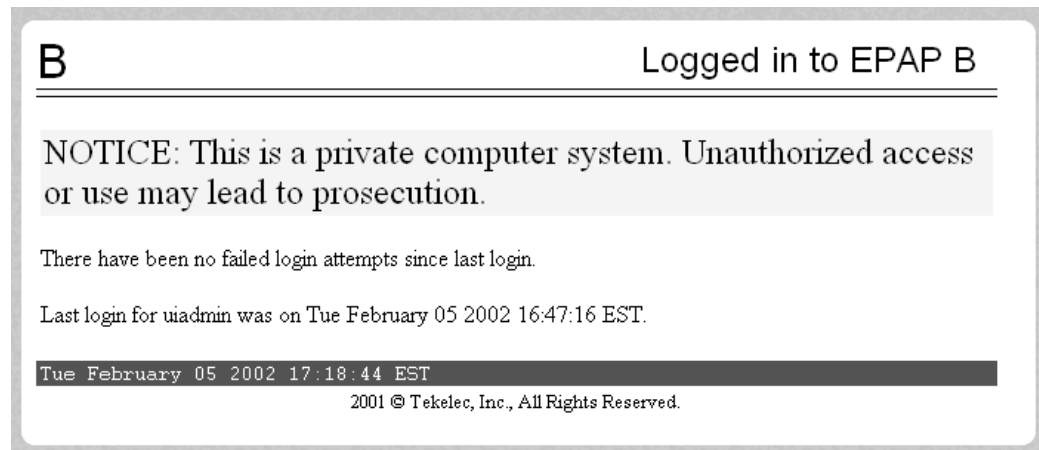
B

Logged in to EPAP B

NOTICE: This is a private computer system. Unauthorized access or use may lead to prosecution.

There have been no failed login attempts since last login.

Last login for uiadmin was on Tue February 05 2002 16:47:16 EST.

Tue February 05 2002 17:18:44 EST

2001 © Tekelec, Inc., All Rights Reserved.